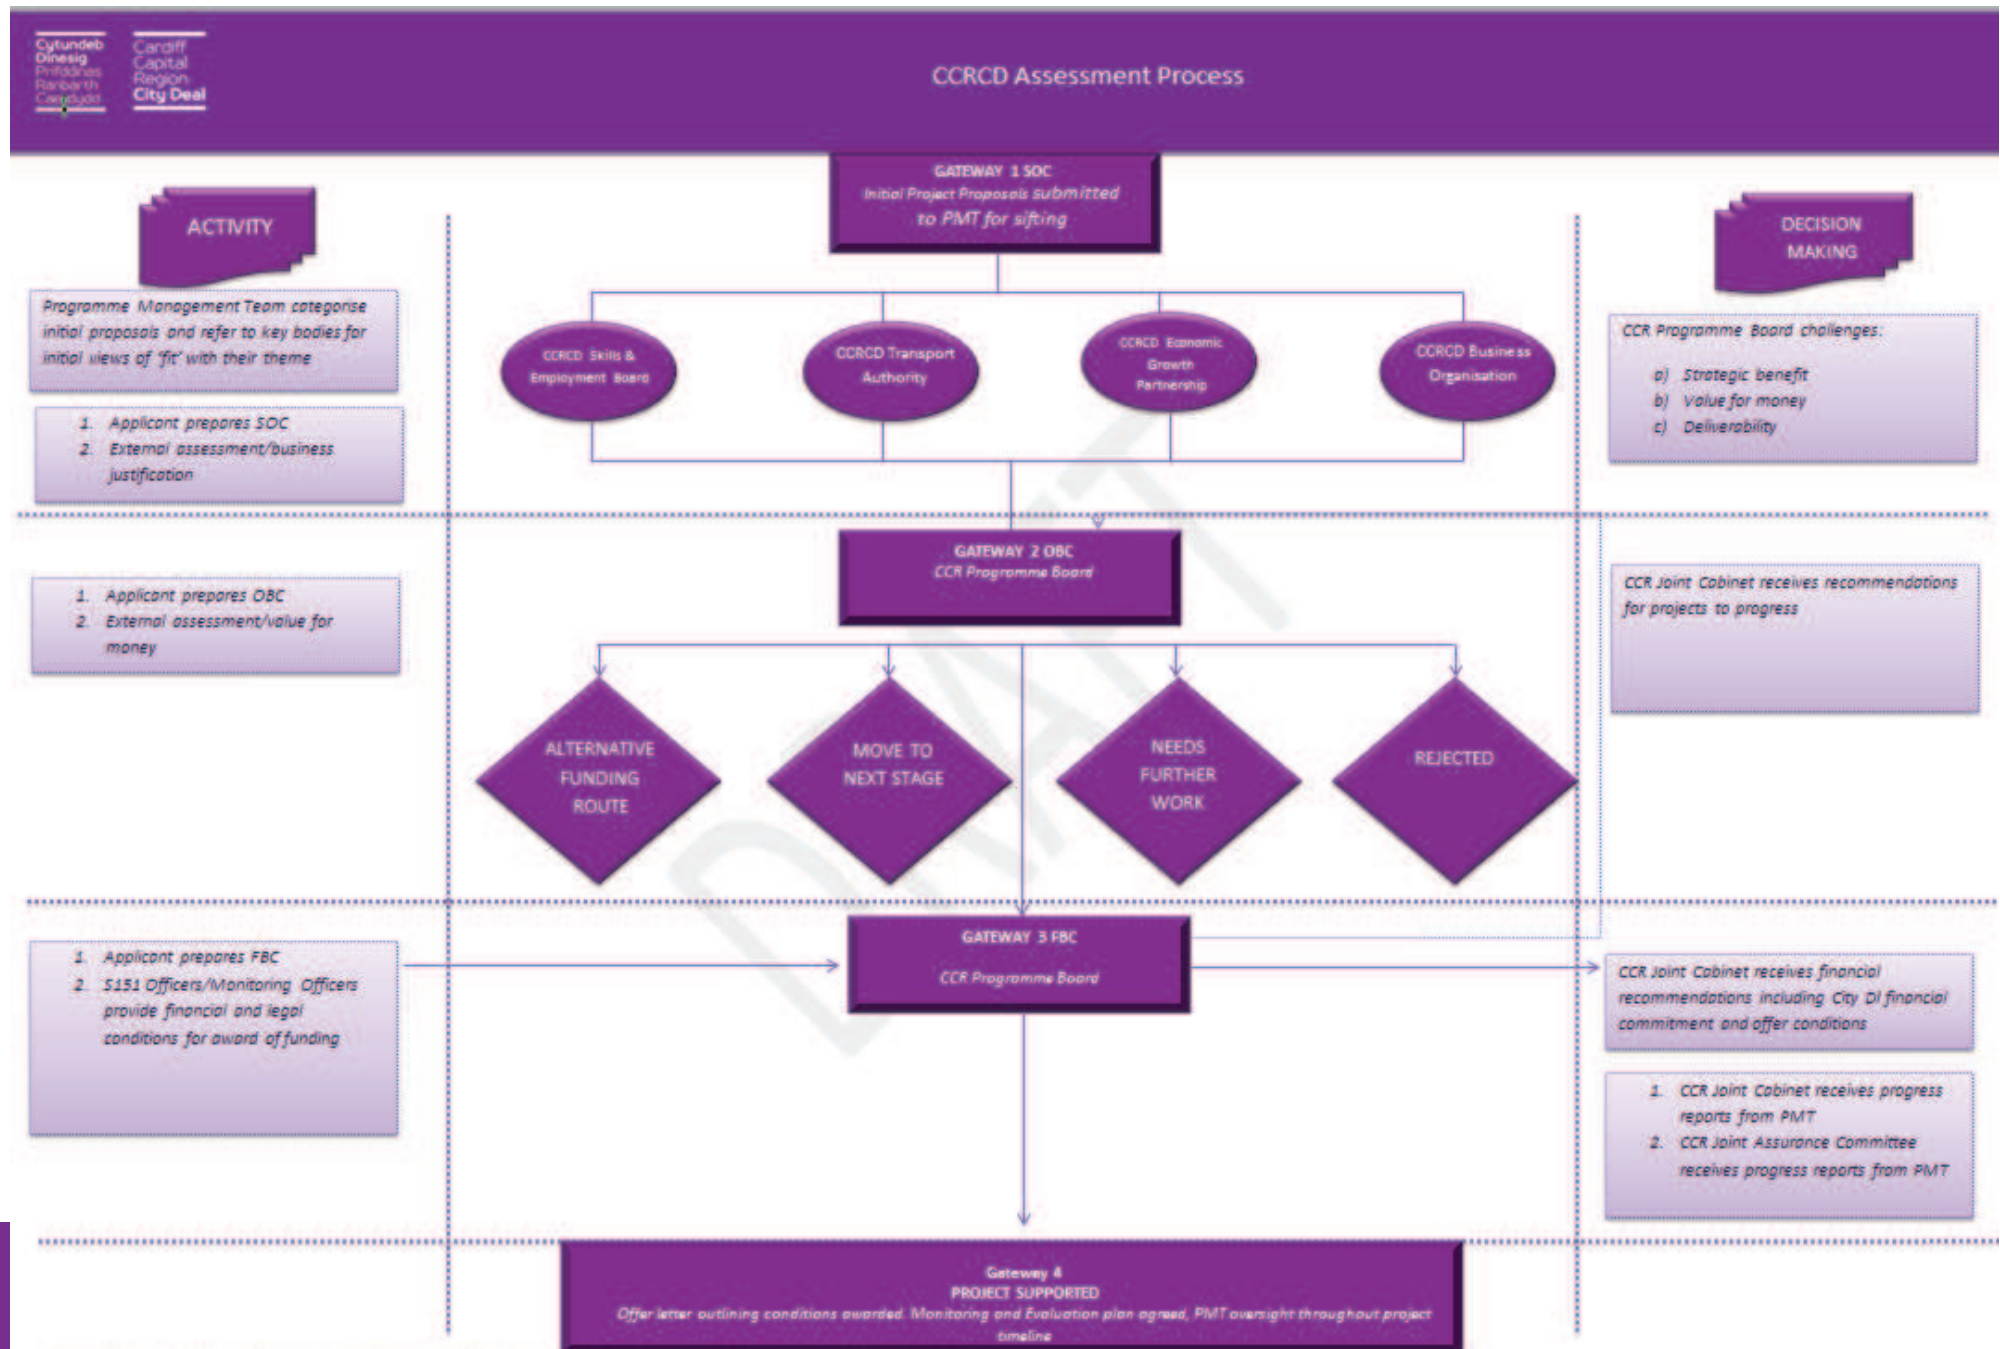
Cytundeb Dinesig Prifddinas Ranbarth Caerdydd

Cardiff Capital Region City Deal

CCRCD Assessment Process

ACTIVITY

GATEWAY 1 SOC
Initial Project Proposals submitted to PMT for sifting

DECISION MAKING

Programme Management Team categorise initial proposals and refer to key bodies for initial views of 'fit' with their theme

CCRCD Skills & Employment Board

CCRCD Transport Authority

CCRCD Economic Growth Partnership

CCRCD Business Organisation

CCR Programme Board challenges:
a) Strategic benefit
b) Value for money
c) Deliverability

1. Applicant prepares SOC
2. External assessment/business justification

GATEWAY 2 OBC
CCR Programme Board

1. Applicant prepares OBC
2. External assessment/value for money

CCR Joint Cabinet receives recommendations for projects to progress

ALTERNATIVE FUNDING ROUTE

MOVE TO NEXT STAGE

NEEDS FURTHER WORK

REJECTED

DRAFT

GATEWAY 3 FBC
CCR Programme Board

1. Applicant prepares FBC
2. S151 Officers/Monitoring Officers provide financial and legal conditions for award of funding

CCR Joint Cabinet receives financial recommendations including City Dl financial commitment and offer conditions

1. CCR Joint Cabinet receives progress reports from PMT
2. CCR Joint Assurance Committee receives progress reports from PMT

Gateway 4
PROJECT SUPPORTED
Offer letter outlining conditions awarded. Monitoring and Evaluation plan agreed, PMT oversight throughout project timeline